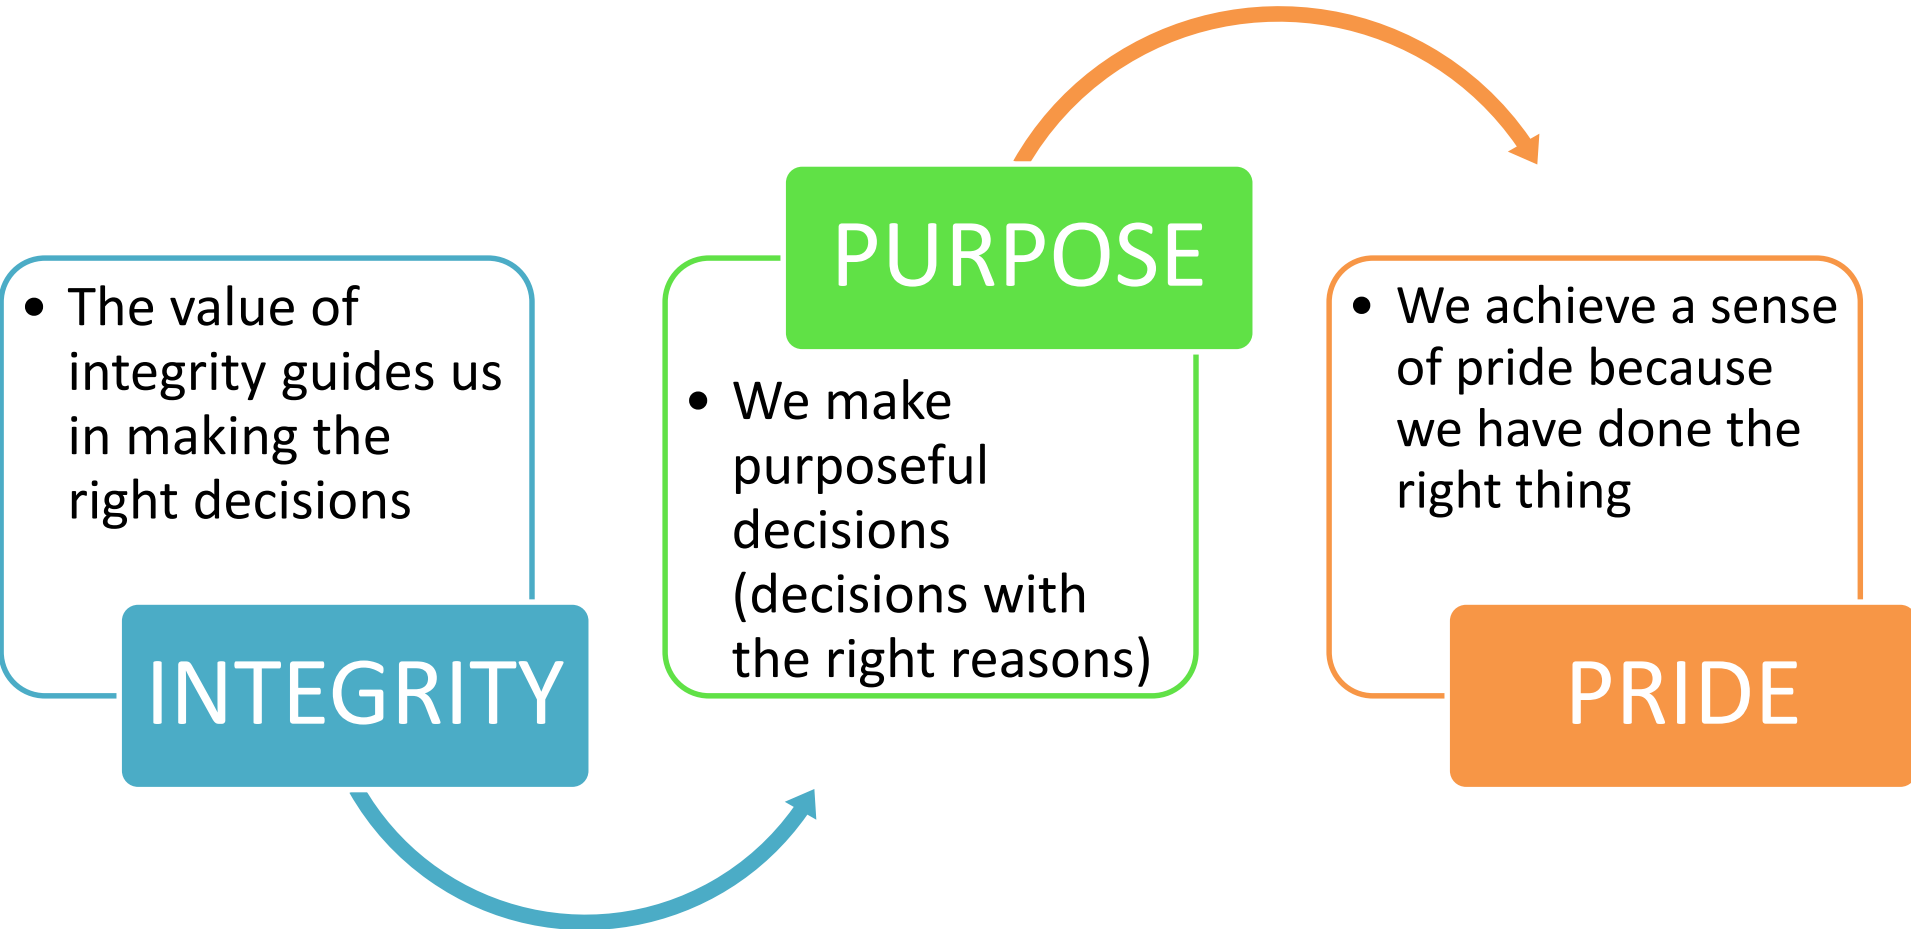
• The value of integrity guides us in making the right decisions

INTEGRITY

PURPOSE

• We make purposeful decisions (decisions with the right reasons)

• We achieve a sense of pride because we have done the right thing

PRIDE